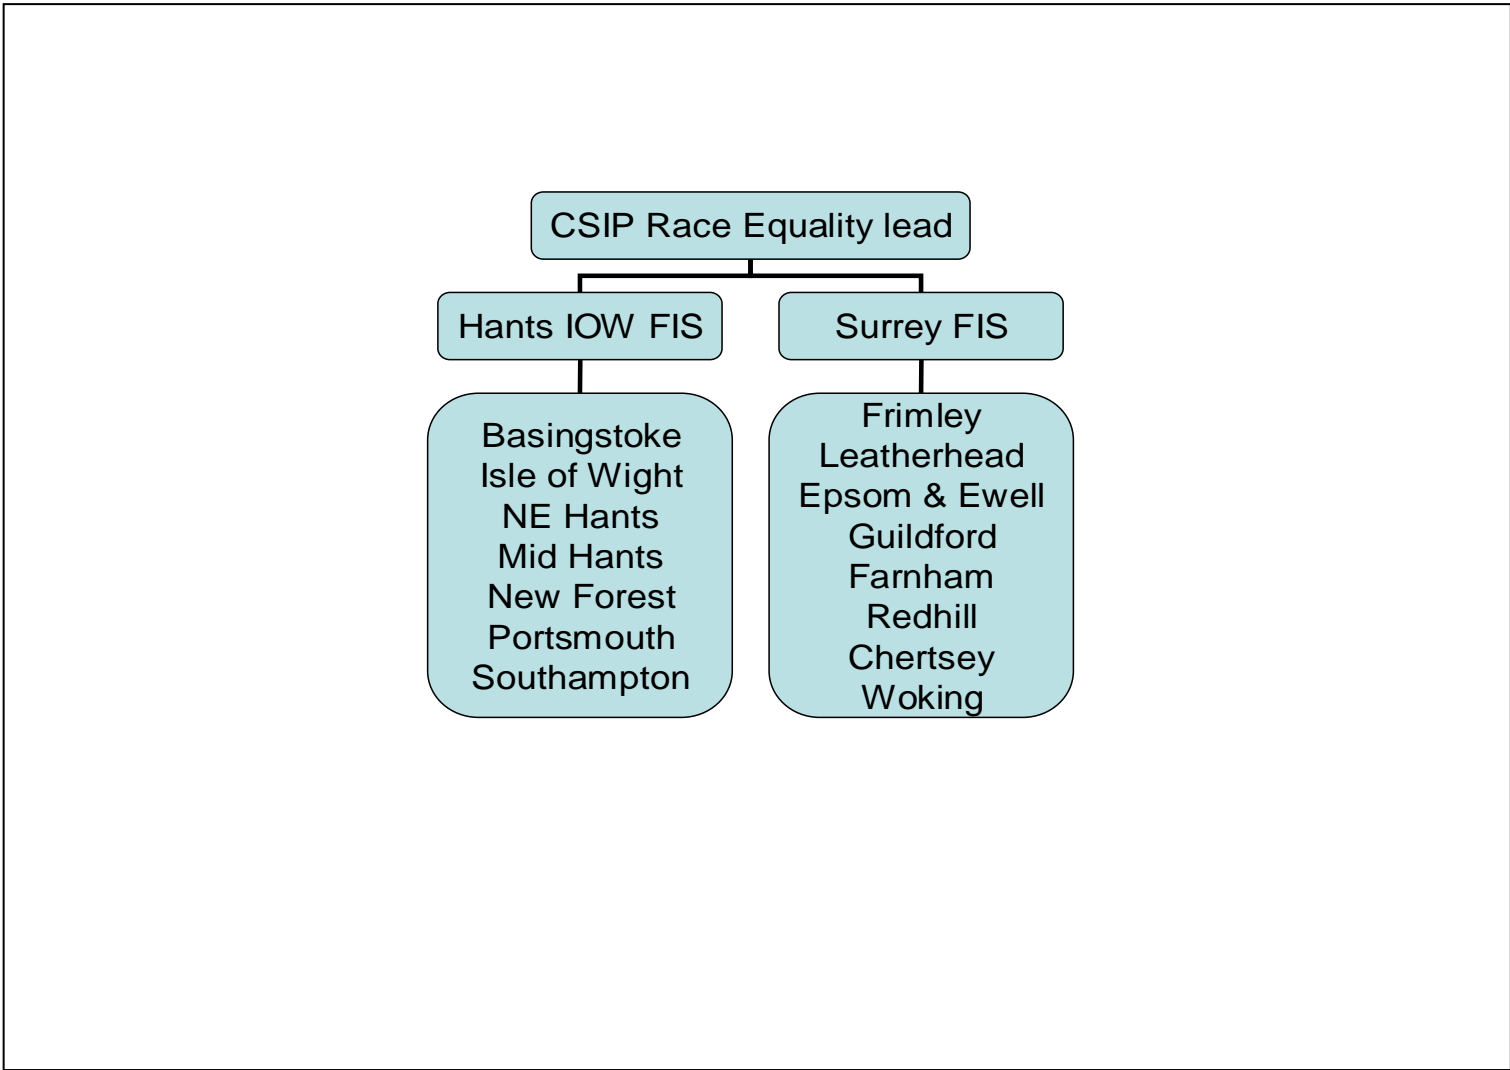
CSIP Race Equality lead

Hants IOW FIS

Surrey FIS

Basingstoke
Isle of Wight
NE Hants
Mid Hants
New Forest
Portsmouth
Southampton

Frimley
Leatherhead
Epsom & Ewell
Guildford
Farnham
Redhill
Chertsey
Woking